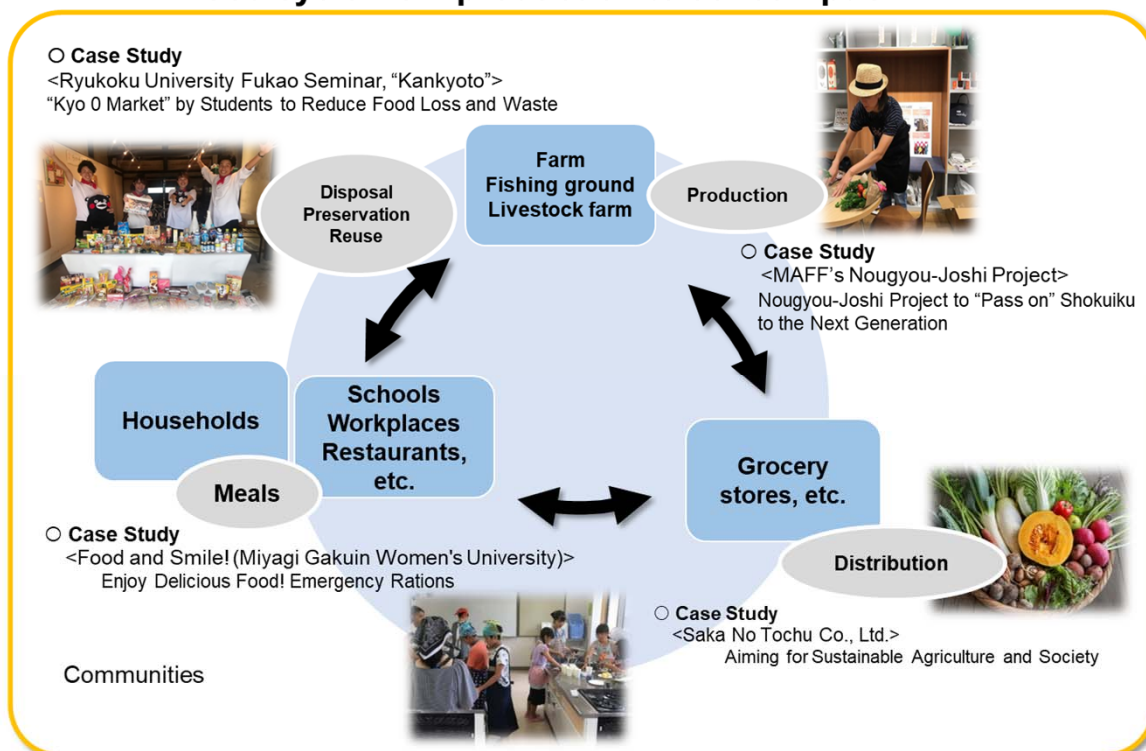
○ Case Study
<Ryukoku University Fukao Seminar, “Kankyoto”>
“Kyo 0 Market” by Students to Reduce Food Loss and Waste

Disposal
Preservation
Reuse

Farm
Fishing ground
Livestock farm

Production

○ Case Study
<MAFF’s Nougyou-Joshi Project>
Nougyou-Joshi Project to “Pass on” Shokuiku to the Next Generation

Households

Schools
Workplaces
Restaurants, etc.

Meals

Grocery stores, etc.

Distribution

○ Case Study
<Food and Smile! (Miyagi Gakuin Women's University)>
Enjoy Delicious Food! Emergency Rations

○ Case Study
<Saka No Tochu Co., Ltd.>
Aiming for Sustainable Agriculture and Society

Communities